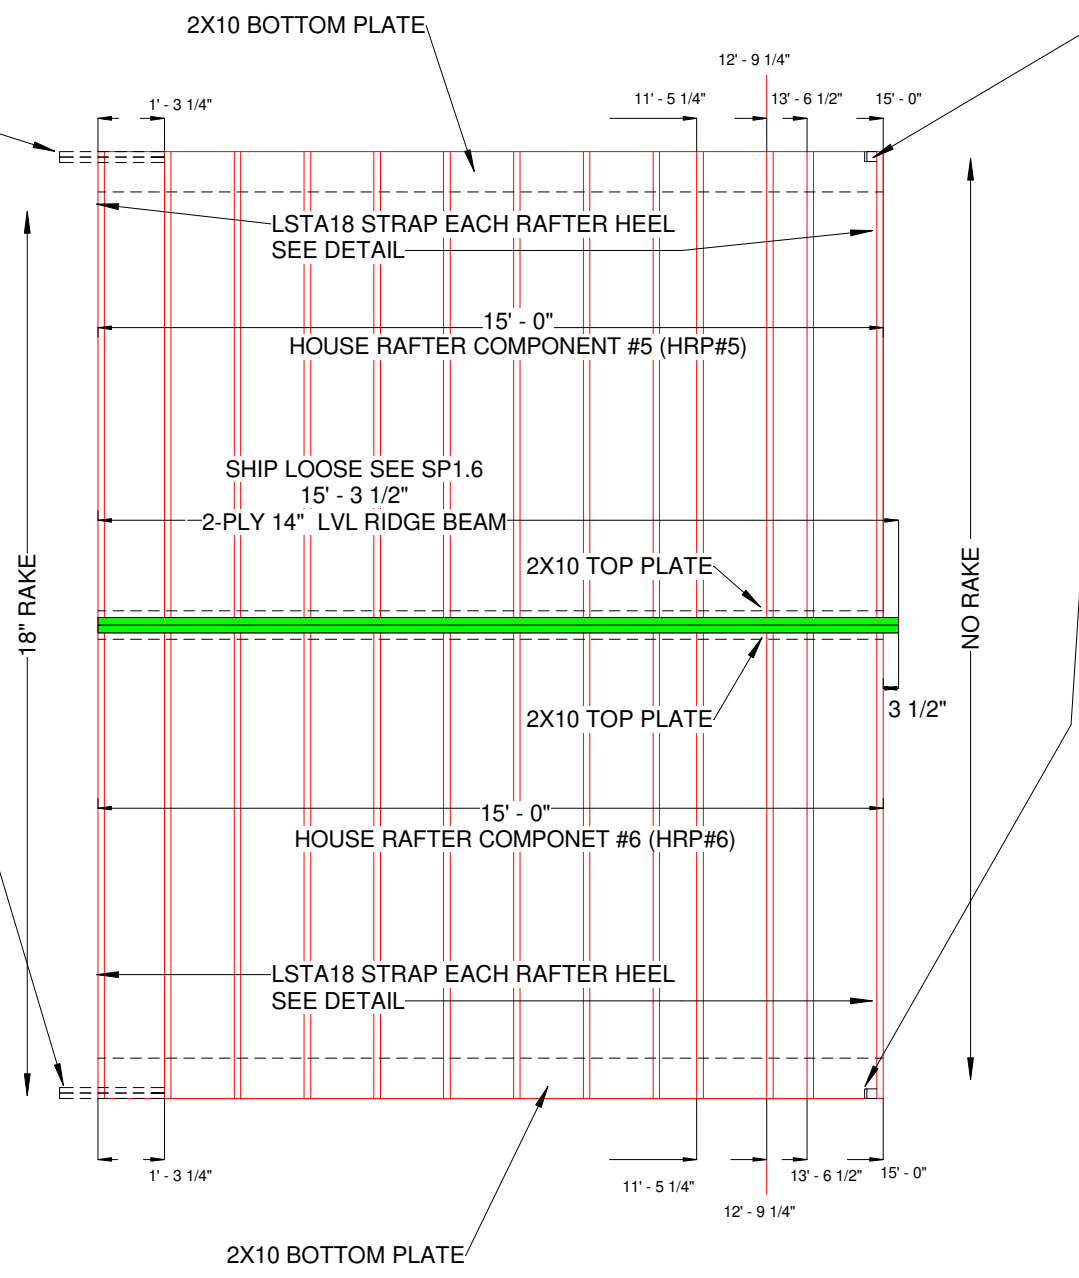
2X10 BOTTOM PLATE

12' - 9 1/4"

1' - 3 1/4"

11' - 5 1/4"

13' - 6 1/2"

15' - 0"

LSTA18 STRAP EACH RAFTER HEEL
SEE DETAIL

15' - 0"
HOUSE RAFTER COMPONENT #5 (HRP#5)

SHIP LOOSE SEE SP1.6
15' - 3 1/2"
2-PLY 14" LVL RIDGE BEAM

2X10 TOP PLATE

18" RAKE

NO RAKE

2X10 TOP PLATE

3 1/2"

15' - 0"
HOUSE RAFTER COMPONET #6 (HRP#6)

LSTA18 STRAP EACH RAFTER HEEL
SEE DETAIL

1' - 3 1/4"

11' - 5 1/4"

13' - 6 1/2"

15' - 0"

12' - 9 1/4"

2X10 BOTTOM PLATE